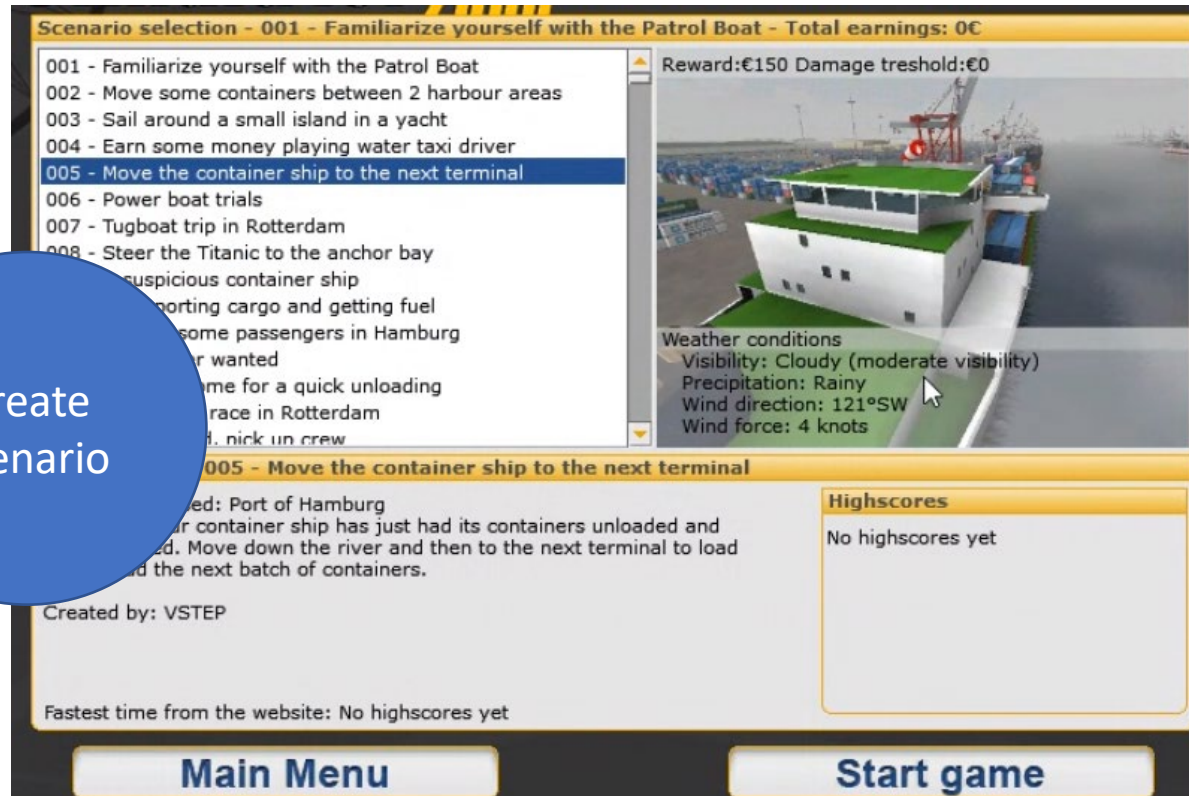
Scenario selection - 001 - Familiarize yourself with the Patrol Boat - Total earnings: 0€

001 - Familiarize yourself with the Patrol Boat
002 - Move some containers between 2 harbour areas
003 - Sail around a small island in a yacht
004 - Earn some money playing water taxi driver
005 - Move the container ship to the next terminal
006 - Power boat trials
007 - Tugboat trip in Rotterdam
008 - Steer the Titanic to the anchor bay
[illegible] suspicious container ship
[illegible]porting cargo and getting fuel
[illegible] some passengers in Hamburg
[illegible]r wanted
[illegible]me for a quick unloading
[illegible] race in Rotterdam
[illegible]d. pick up crew

Reward:€150 Damage treshold:€0

Weather conditions
Visibility: Cloudy (moderate visibility)
Precipitation: Rainy
Wind direction: 121°SW
Wind force: 4 knots

reate
enario

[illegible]005 - Move the container ship to the next terminal

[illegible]ed: Port of Hamburg
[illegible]r container ship has just had its containers unloaded and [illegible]ed. Move down the river and then to the next terminal to load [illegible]d the next batch of containers.

Created by: VSTEP

Fastest time from the website: No highscores yet

Highscores
No highscores yet

Main Menu

Start game